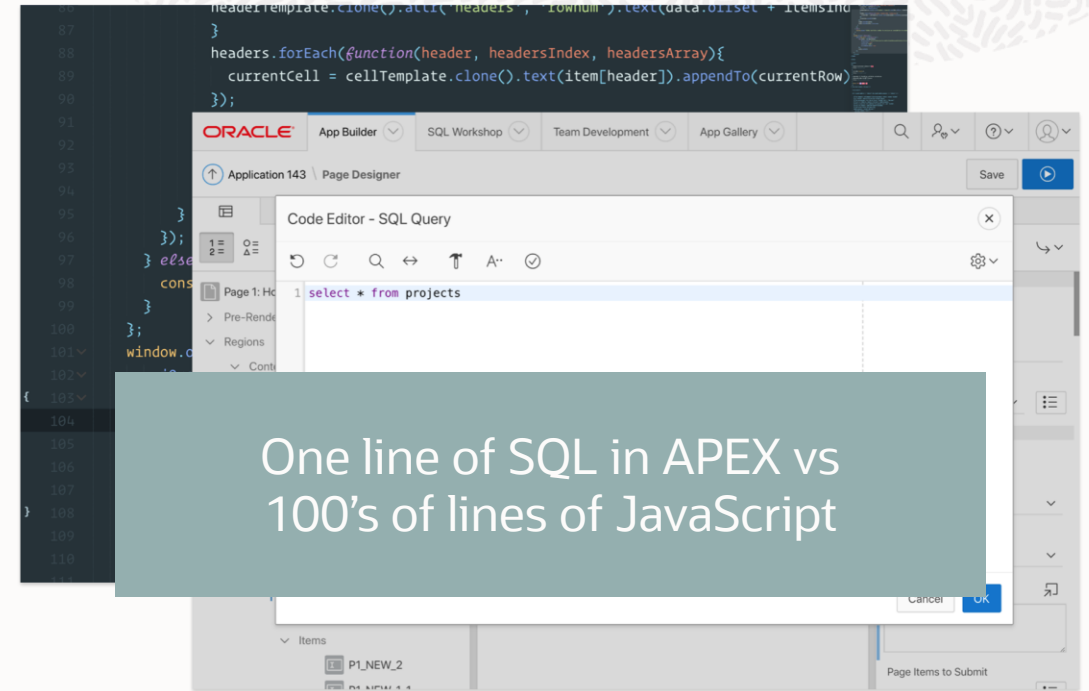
86 headerTemplate.clone().attr('headers', 'rownum').text(data.offset + itemsInd
87 }
88 headers.forEach(function(header, headersIndex, headersArray){
89 currentCell = cellTemplate.clone().text(item[header]).appendTo(currentRow)
90 });
91
92
93
94
95 }
96 });
97 } else
98 cons
99 }
100 };
101 window.o
102
103
104
105
106
107
108
109
110

ORACLE App Builder SQL Workshop Team Development App Gallery

Application 143 \ Page Designer

Save

Page 1: Ho

Pre-Rende

Regions

Conte

Items

P1_NEW_2

Code Editor - SQL Query

1 select * from projects

Cancel OK

Page Items to Submit

One line of SQL in APEX vs 100's of lines of JavaScript